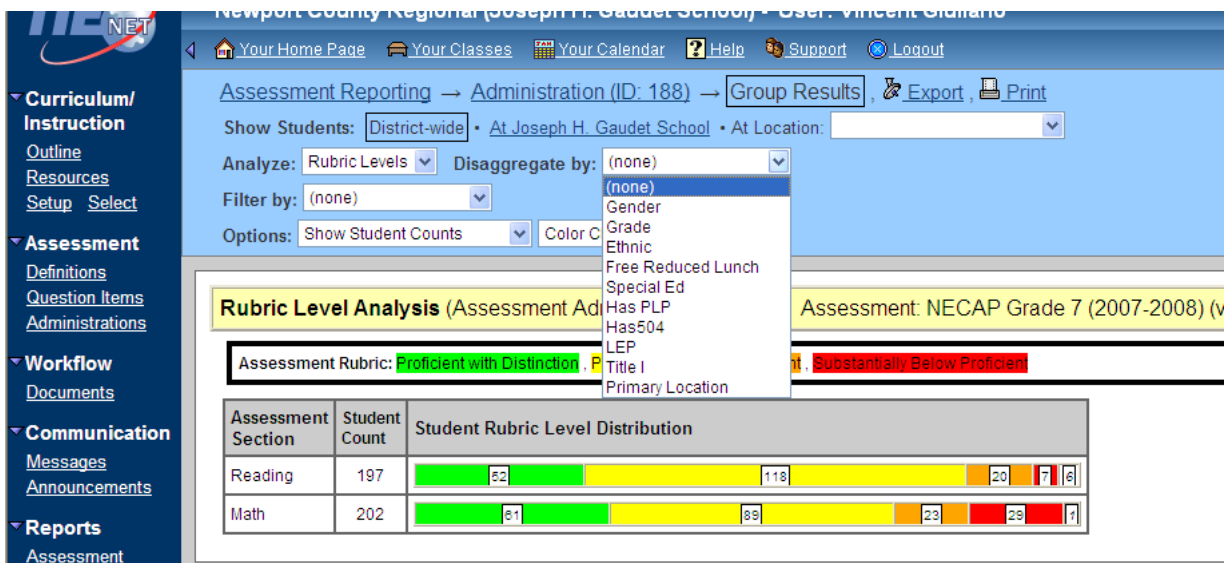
NET

Newport County Regional (Joseph H. Gaudet School) • User: Vincent Giuliano

Your Home Page Your Classes Your Calendar Help Support Logout

Curriculum/ Instruction
Outline
Resources
Setup Select

Assessment
Definitions
Question Items
Administrations

Workflow
Documents

Communication
Messages
Announcements

Reports
Assessment

Assessment Reporting → Administration (ID: 188) → Group Results , Export , Print

Show Students: District-wide • At Joseph H. Gaudet School • At Location:

Analyze: Rubric Levels Disaggregate by: (none)

Filter by: (none)

Options: Show Student Counts Color C

(none)
Gender
Grade
Ethnic
Free Reduced Lunch
Special Ed
Has PLP
Has504
LEP
Title I
Primary Location

Rubric Level Analysis (Assessment Adı Assessment: NECAP Grade 7 (2007-2008) (v

Assessment Rubric: Proficient with Distinction , P t , Substantially Below Proficient

| Assessment Section | Student Count | Student Rubric Level Distribution |
|---|---|---|
| Reading | 197 | 52 118 20 7 6 |
| Math | 202 | 61 89 23 29 1 |